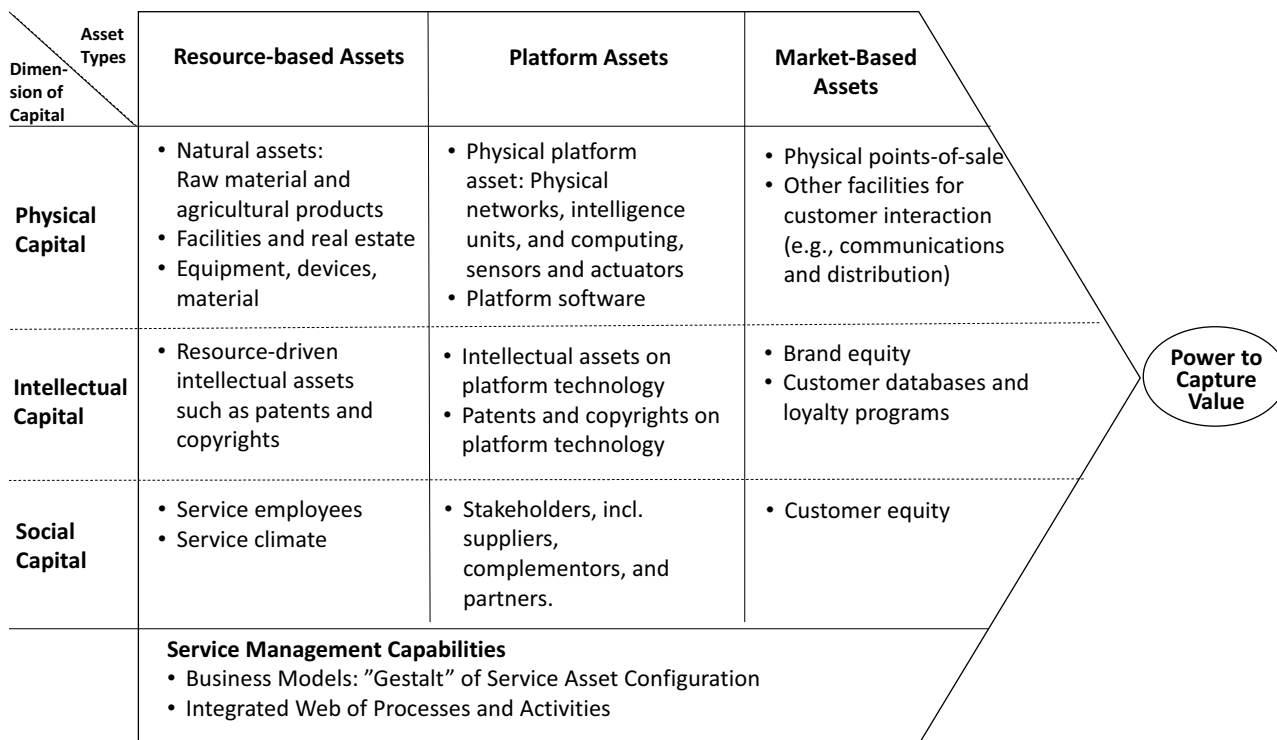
| Asset Types / Dimension of Capital | Resource-based Assets | Platform Assets | Market-Based Assets |
|---|---|---|---|
| Physical Capital | • Natural assets: Raw material and agricultural products • Facilities and real estate • Equipment, devices, material | • Physical platform asset: Physical networks, intelligence units, and computing, sensors and actuators • Platform software | • Physical points-of-sale • Other facilities for customer interaction (e.g., communications and distribution) |
| Intellectual Capital | • Resource-driven intellectual assets such as patents and copyrights | • Intellectual assets on platform technology • Patents and copyrights on platform technology | • Brand equity • Customer databases and loyalty programs |
| Social Capital | • Service employees • Service climate | • Stakeholders, incl. suppliers, complementors, and partners. | • Customer equity |

Service Management Capabilities
• Business Models: "Gestalt" of Service Asset Configuration
• Integrated Web of Processes and Activities

Power to Capture Value